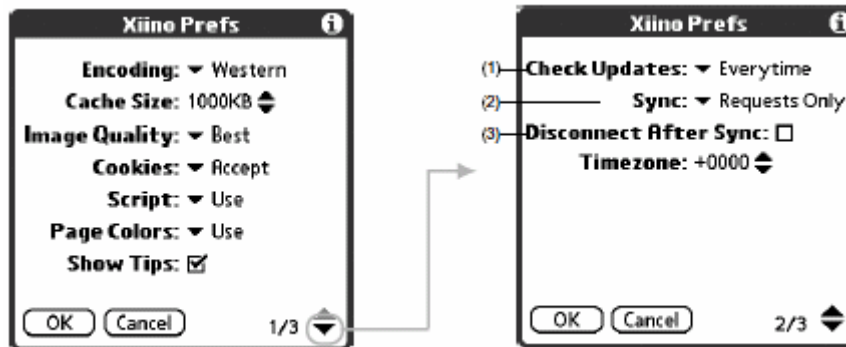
Xiino Prefs

Encoding: ▾ Western
Cache Size: 1000KB
Image Quality: ▾ Best
Cookies: ▾ Accept
Script: ▾ Use
Page Colors: ▾ Use
Show Tips: ☑

OK Cancel 1/3

Xiino Prefs

(1) Check Updates: ▾ Everytime
(2) Sync: ▾ Requests Only
(3) Disconnect After Sync: ☐
Timezone: +0000

OK Cancel 2/3